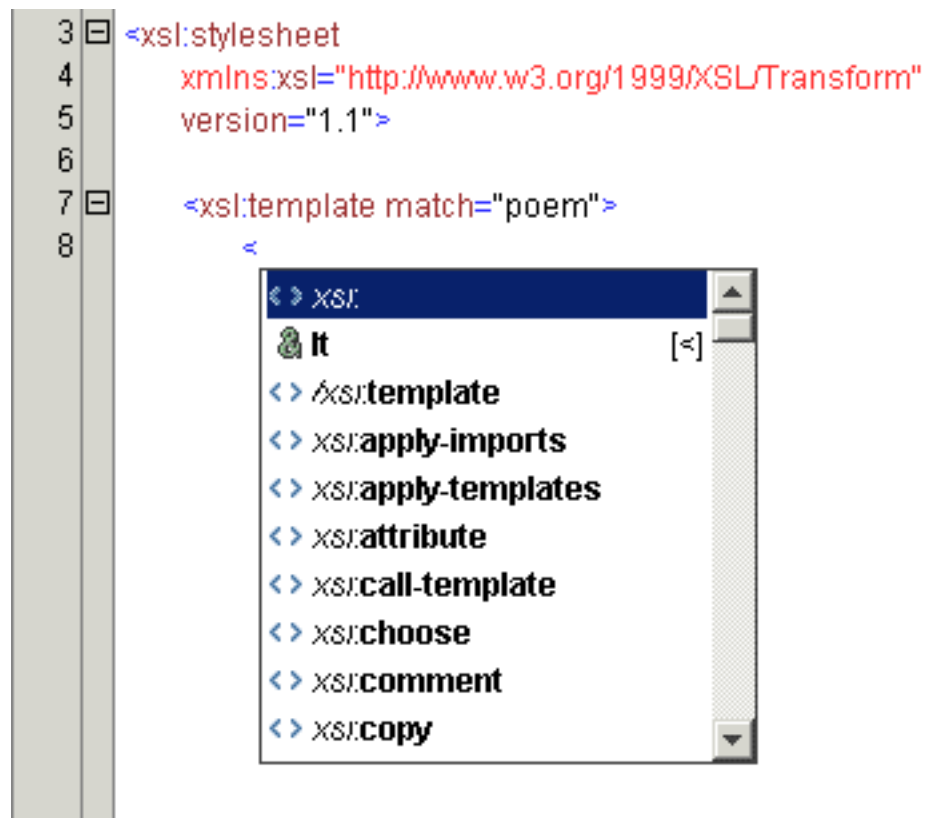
3 <xsl:stylesheet
4 xmlns:xsl="http://www.w3.org/1999/XSL/Transform"
5 version="1.1">
6
7 <xsl:template match="poem">
8 <

xsl:
lt [<]
/xsl:template
xsl:apply-imports
xsl:apply-templates
xsl:attribute
xsl:call-template
xsl:choose
xsl:comment
xsl:copy